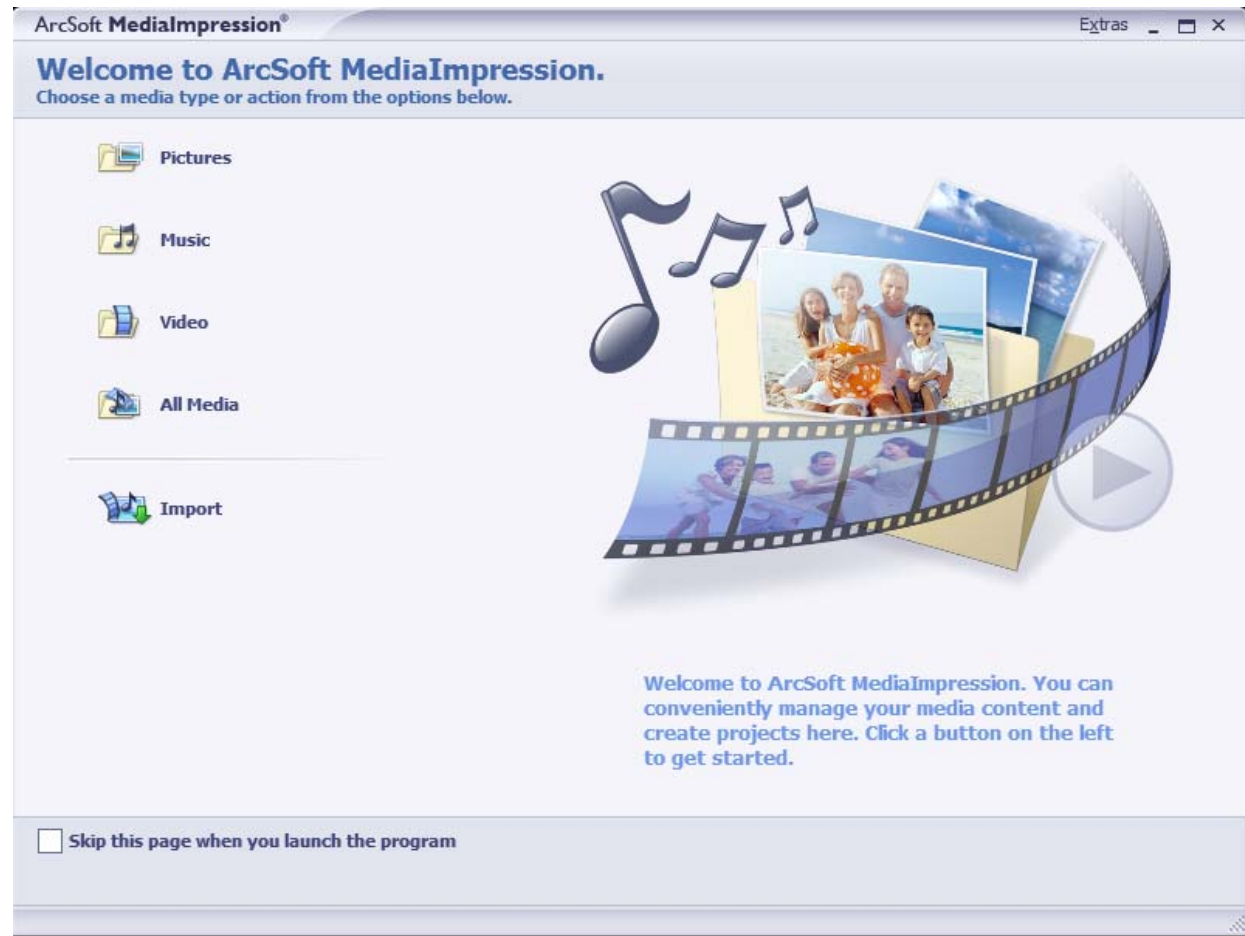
ArcSoft MediaImpression®

Extras

Welcome to ArcSoft MediaImpression.

Choose a media type or action from the options below.

Pictures

Music

Video

All Media

Import

Welcome to ArcSoft MediaImpression. You can conveniently manage your media content and create projects here. Click a button on the left to get started.

Skip this page when you launch the program